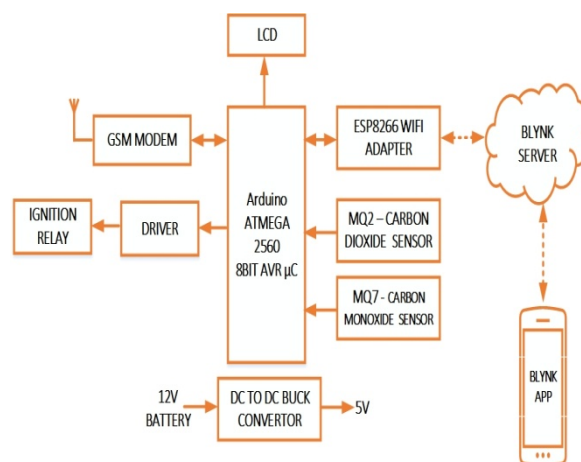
LCD

GSM MODEM

ESP8266 WIFI ADAPTER

BLYNK SERVER

IGNITION RELAY

DRIVER

Arduino ATMEGA 2560 8BIT AVR µC

MQ2 – CARBON DIOXIDE SENSOR

MQ7 - CARBON MONOXIDE SENSOR

BLYNK APP

12V BATTERY

DC TO DC BUCK CONVERTOR

5V